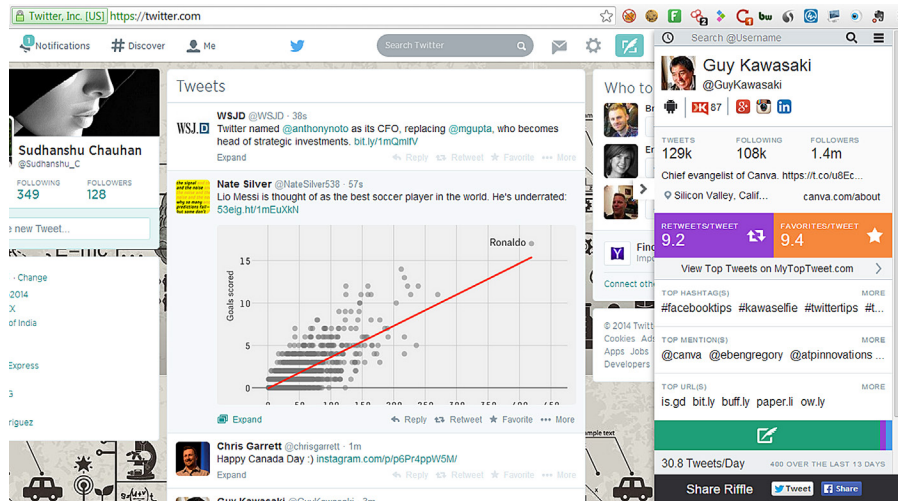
Twitter, Inc. [US] https://twitter.com

Notifications # Discover Me

Search Twitter

Sudhanshu Chauhan
@Sudhanshu_C

FOLLOWING 349
FOLLOWERS 128

e new Tweet...

- Change
2014
X
of India

Express

riguez

Tweets

WSJD @WSJD · 38s
Twitter named @anthonynoto as its CFO, replacing @mgupta, who becomes head of strategic investments. bit.ly/1mQmIfV
Expand Reply Retweet Favorite More

Nate Silver @NateSilver538 · 57s
Lio Messi is thought of as the best soccer player in the world. He's underrated: 53eig.ht/1mEuXkN

Ronaldo
Goals scored
15
10
5
0
0 50 100 150 200 250 300 350 400 450

Expand Reply Retweet Favorite More

Chris Garrett @chrisgarrett · 1m
Happy Canada Day :) instagram.com/p/p6P4ppW5M/
Expand Reply Retweet Favorite More

Guy Kawasaki @GuyKawasaki · 3m

Who to

Find
Impo

Connect othe

© 2014 Twitt
Cookies Ads
Apps Jobs
Developers

Search @Username

Guy Kawasaki
@GuyKawasaki
87

TWEETS 129k
FOLLOWING 108k
FOLLOWERS 1.4m

Chief evangelist of Canva. https://t.co/u8Ec...
Silicon Valley, Calif... canva.com/about

RETWEETS/TWEET 9.2
FAVORITES/TWEET 9.4

View Top Tweets on MyTopTweet.com

TOP HASHTAG(S) MORE
#facebooktips #kawaselfie #twittertips #t...

TOP MENTION(S) MORE
@canva @ebengregory @atpinnovations ...

TOP URL(S) MORE
is.gd bit.ly buff.ly paper.li ow.ly

30.8 Tweets/Day 400 OVER THE LAST 13 DAYS

Share Riffle Tweet Share